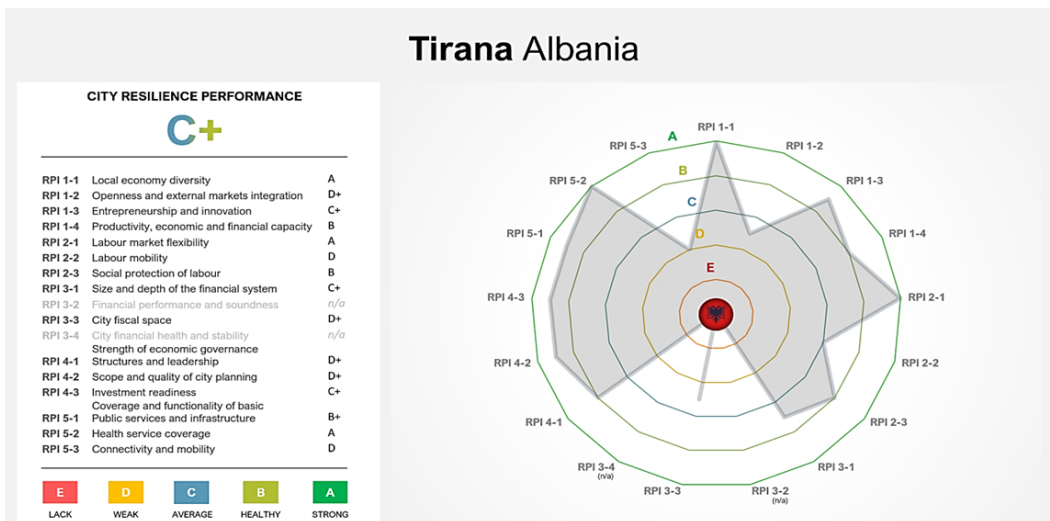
**Tirana** Albania

CITY RESILIENCE PERFORMANCE

C+

| | | |
|---|---|---|
| RPI 1-1 | Local economy diversity | A |
| RPI 1-2 | Openness and external markets integration | D+ |
| RPI 1-3 | Entrepreneurship and innovation | C+ |
| RPI 1-4 | Productivity, economic and financial capacity | B |
| RPI 2-1 | Labour market flexibility | A |
| RPI 2-2 | Labour mobility | D |
| RPI 2-3 | Social protection of labour | B |
| RPI 3-1 | Size and depth of the financial system | C+ |
| RPI 3-2 | Financial performance and soundness | n/a |
| RPI 3-3 | City fiscal space | D+ |
| RPI 3-4 | City financial health and stability | n/a |
| RPI 4-1 | Strength of economic governance Structures and leadership | D+ |
| RPI 4-2 | Scope and quality of city planning | D+ |
| RPI 4-3 | Investment readiness | C+ |
| RPI 5-1 | Coverage and functionality of basic Public services and infrastructure | B+ |
| RPI 5-2 | Health service coverage | A |
| RPI 5-3 | Connectivity and mobility | D |

E LACK
D WEAK
C AVERAGE
B HEALTHY
A STRONG

RPI 1-1
RPI 1-2
RPI 1-3
RPI 1-4
RPI 2-1
RPI 2-2
RPI 2-3
RPI 3-1
RPI 3-2 (n/a)
RPI 3-3
RPI 3-4 (n/a)
RPI 4-1
RPI 4-2
RPI 4-3
RPI 5-1
RPI 5-2
RPI 5-3
A
B
C
D
E